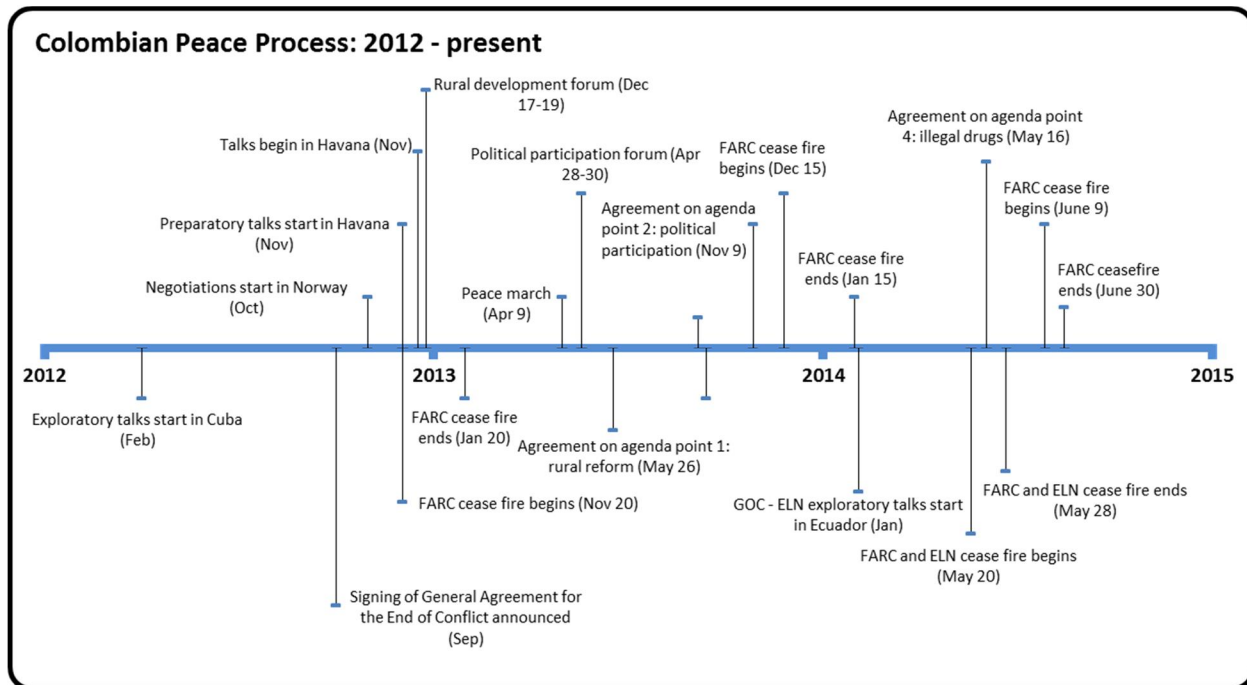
Colombian Peace Process: 2012 - present

Rural development forum (Dec 17-19)

Talks begin in Havana (Nov)

Political participation forum (Apr 28-30)

FARC cease fire begins (Dec 15)

Agreement on agenda point 4: illegal drugs (May 16)

FARC cease fire begins (June 9)

Preparatory talks start in Havana (Nov)

Agreement on agenda point 2: political participation (Nov 9)

FARC cease fire ends (Jan 15)

FARC ceasefire ends (June 30)

Negotiations start in Norway (Oct)

Peace march (Apr 9)

2012

2013

2014

2015

Exploratory talks start in Cuba (Feb)

FARC cease fire ends (Jan 20)

Agreement on agenda point 1: rural reform (May 26)

FARC cease fire begins (Nov 20)

GOC - ELN exploratory talks start in Ecuador (Jan)

FARC and ELN cease fire ends (May 28)

FARC and ELN cease fire begins (May 20)

Signing of General Agreement for the End of Conflict announced (Sep)